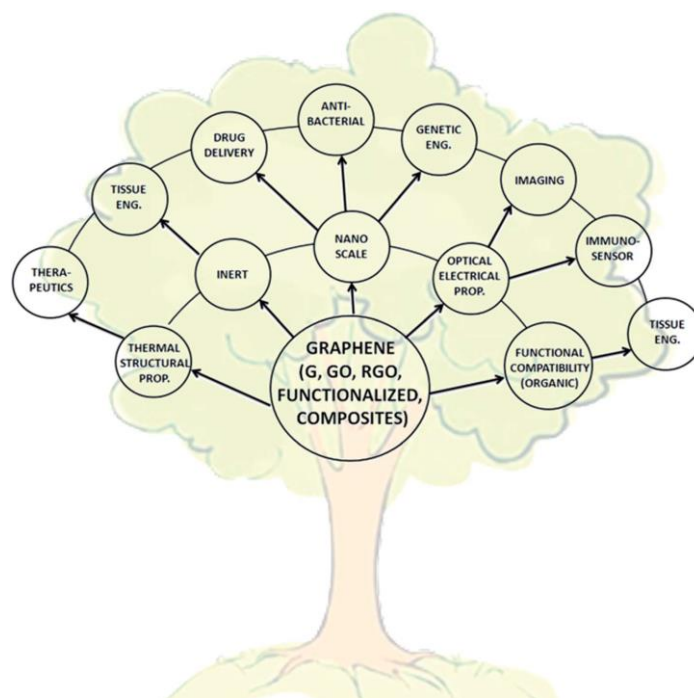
ANTI-BACTERIAL

DRUG DELIVERY

GENETIC ENG.

TISSUE ENG.

IMAGING

NANO SCALE

IMMUNO-SENSOR

THERA-PEUTICS

INERT

OPTICAL ELECTRICAL PROP.

TISSUE ENG.

THERMAL STRUCTURAL PROP.

GRAPHENE (G, GO, RGO, FUNCTIONALIZED, COMPOSITES)

FUNCTIONAL COMPATIBILITY (ORGANIC)